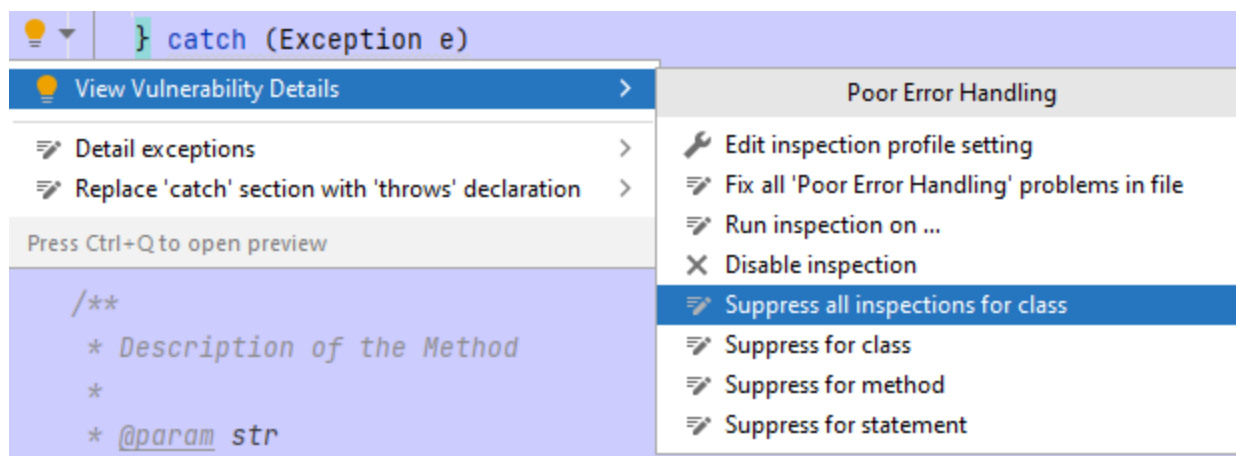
} catch (Exception e)

View Vulnerability Details

Detail exceptions

Replace 'catch' section with 'throws' declaration

Press Ctrl+Q to open preview

/**
* Description of the Method
*
* @param str

Poor Error Handling

Edit inspection profile setting

Fix all 'Poor Error Handling' problems in file

Run inspection on ...

Disable inspection

Suppress all inspections for class

Suppress for class

Suppress for method

Suppress for statement